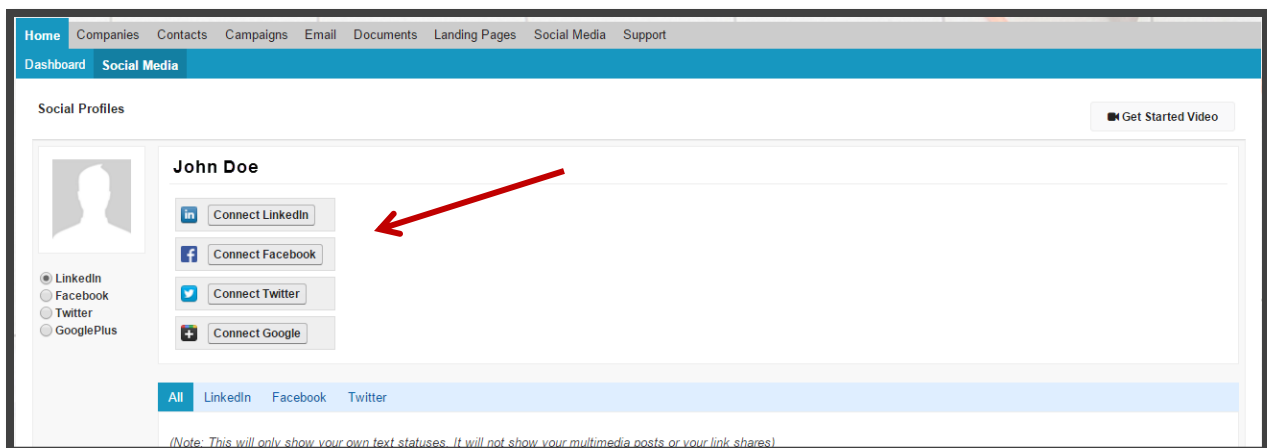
Home Companies Contacts Campaigns Email Documents Landing Pages Social Media Support

Dashboard Social Media

Social Profiles

Get Started Video

John Doe

in Connect LinkedIn

Connect Facebook

Connect Twitter

Connect Google

LinkedIn
Facebook
Twitter
GooglePlus

All LinkedIn Facebook Twitter

(Note: This will only show your own text statuses. It will not show your multimedia posts or your link shares)